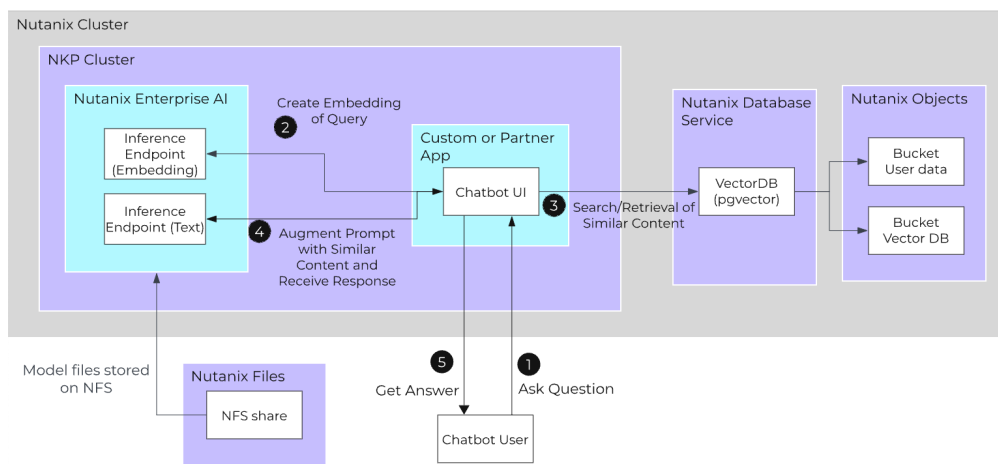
Nutanix Cluster

NKP Cluster

Nutanix Enterprise AI

Inference Endpoint (Embedding)

Inference Endpoint (Text)

2 Create Embedding of Query

Custom or Partner App

Chatbot UI

4 Augment Prompt with Similar Content and Receive Response

3 Search/Retrieval of Similar Content

Nutanix Database Service

VectorDB (pgvector)

Nutanix Objects

Bucket User data

Bucket Vector DB

Model files stored on NFS

Nutanix Files

NFS share

5 Get Answer

1 Ask Question

Chatbot User